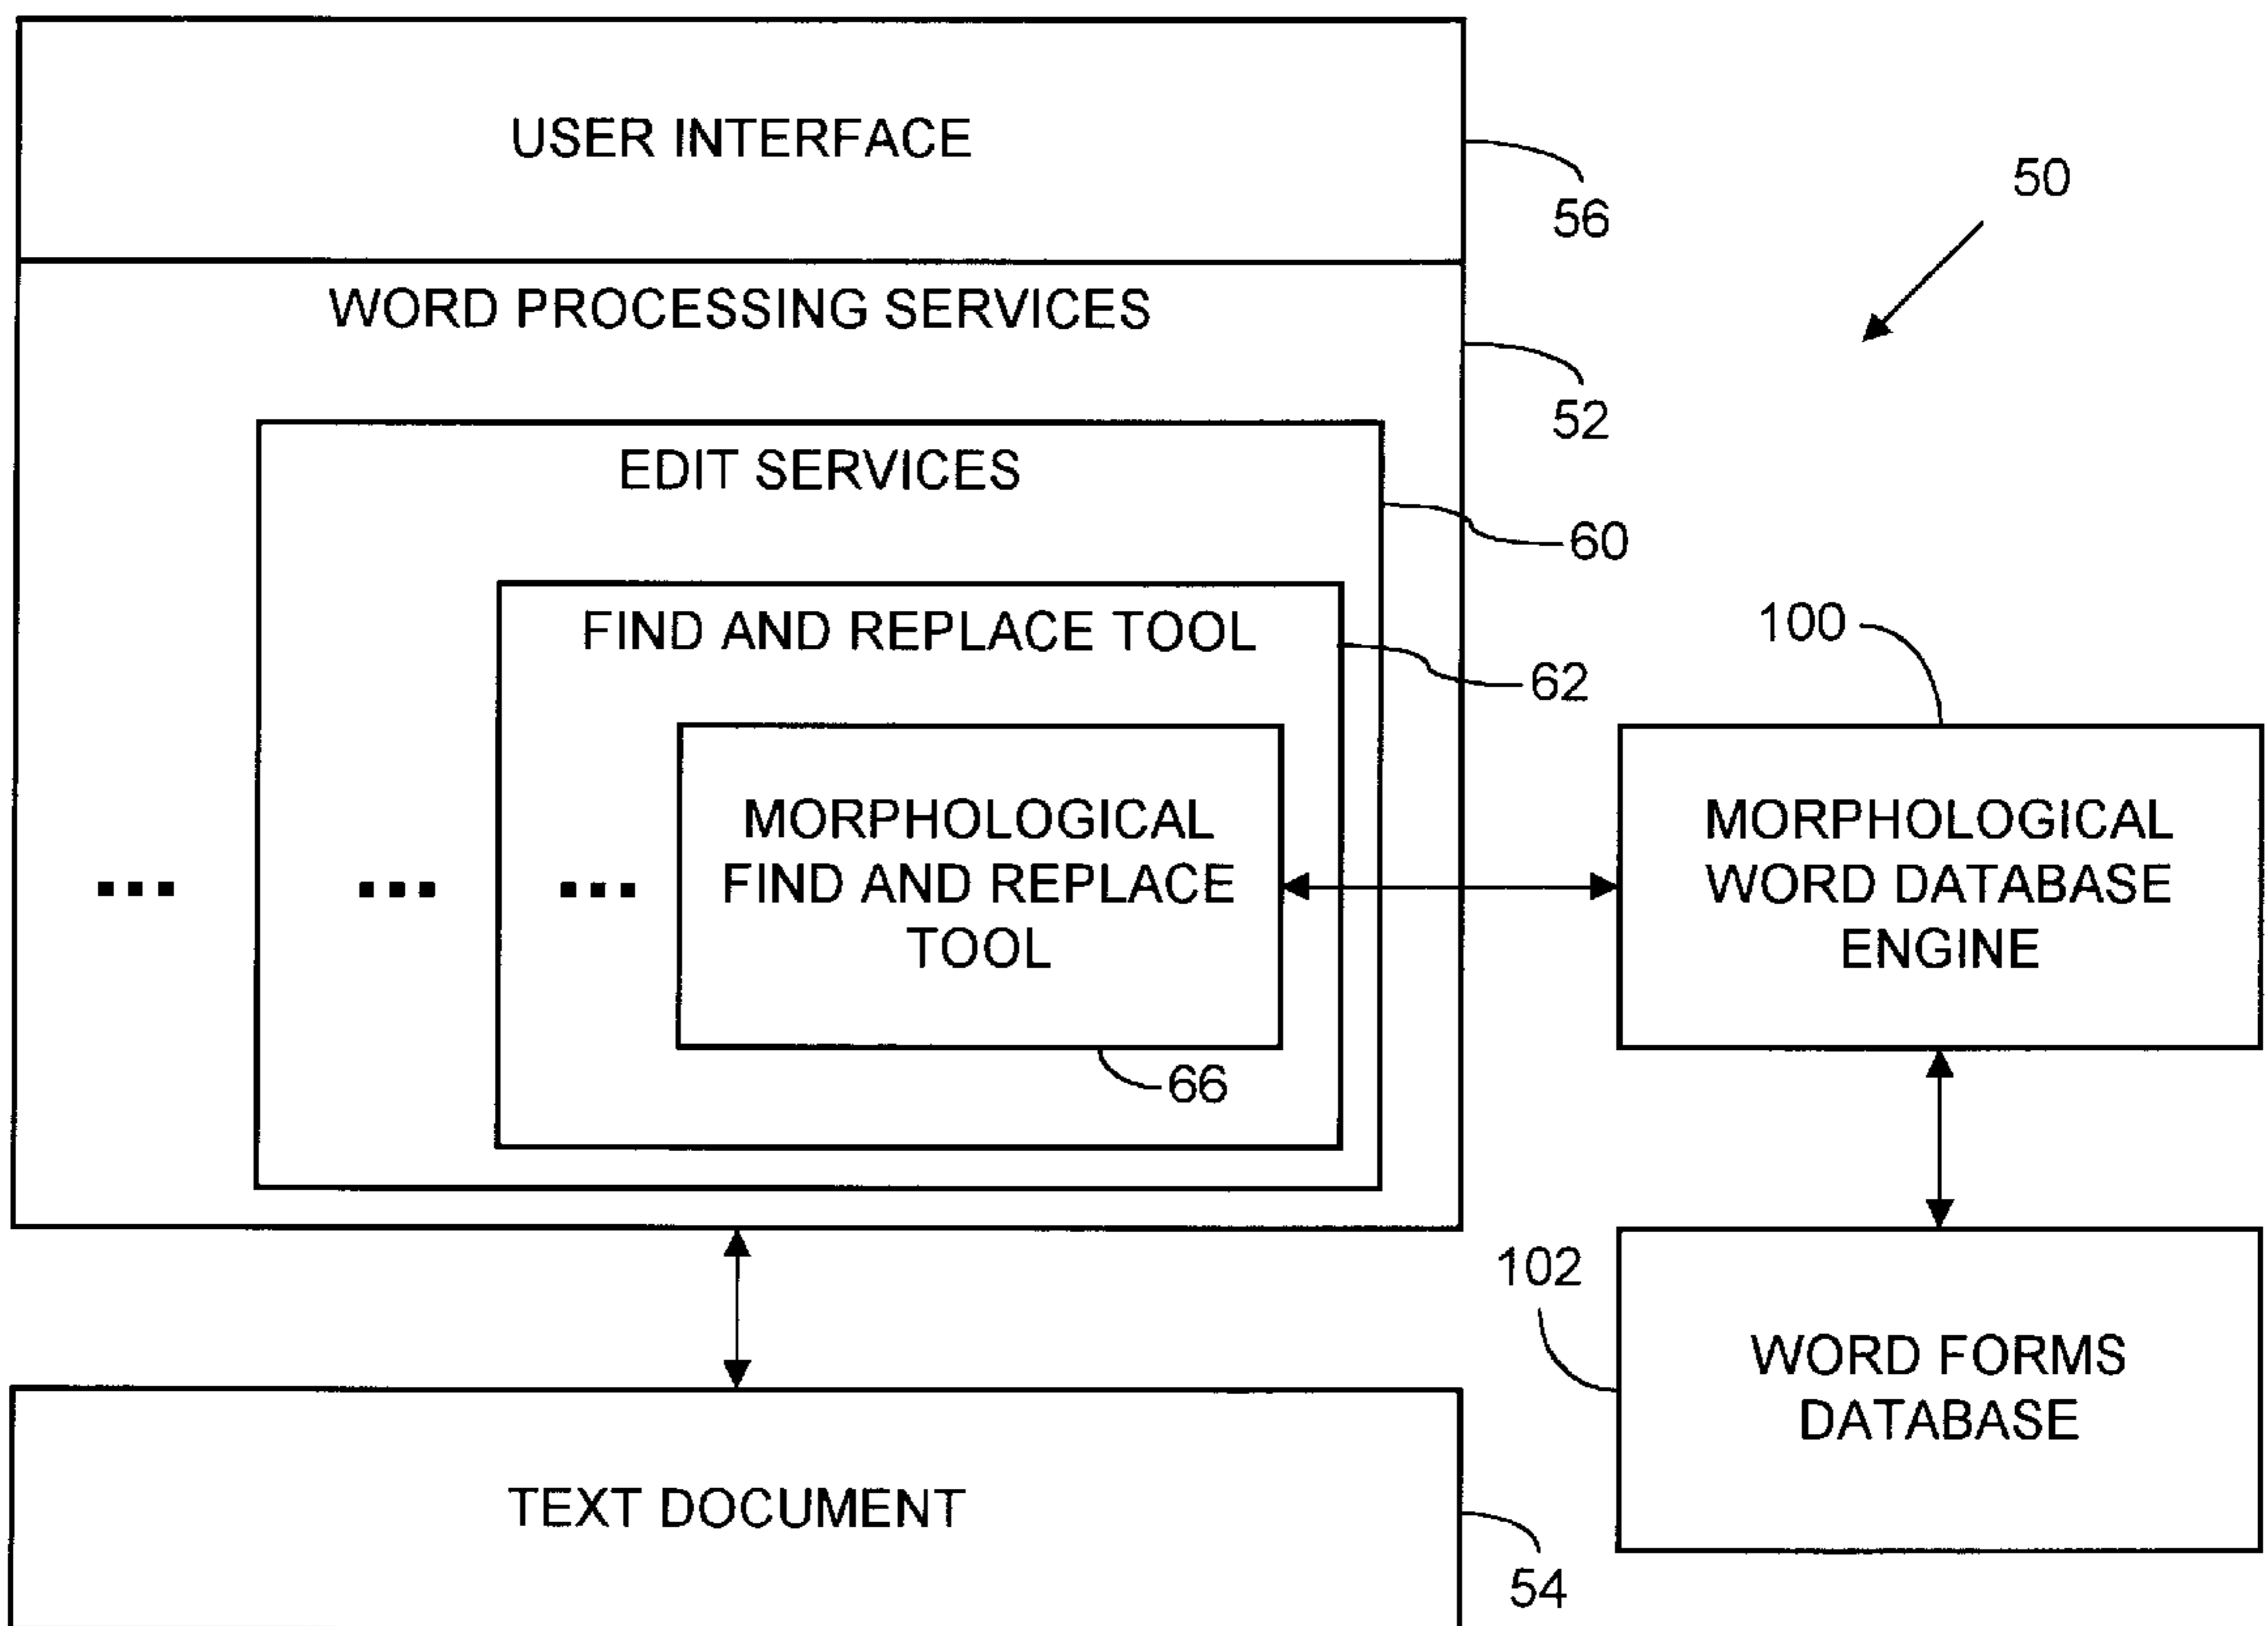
USER INTERFACE

56

50

WORD PROCESSING SERVICES

52

EDIT SERVICES

60

FIND AND REPLACE TOOL

62

100

...

...

...

MORPHOLOGICAL FIND AND REPLACE TOOL

MORPHOLOGICAL WORD DATABASE ENGINE

66

102

WORD FORMS DATABASE

TEXT DOCUMENT

54